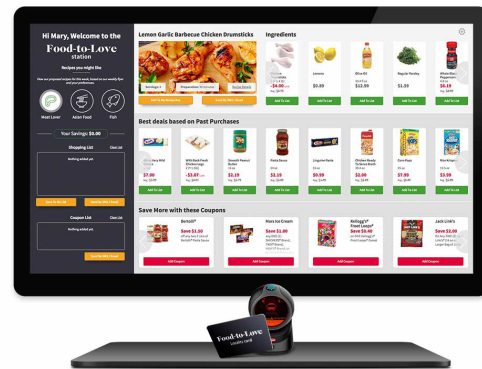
Hi Mary, Welcome to the
Food-to-Love
station

Recipes you might like

Meat Lover
Asian Food
Fish

Your Savings: $0.00

Shopping List
Clear List
Nothing added yet.

Coupon List
Clear List
Nothing added yet.

Lemon Garlic Barbecue Chicken Drumsticks
Servings: 4
Preparation: 30 minutes
Recipe Details
Add To My Recipe Box
Save To SMS / E-mail

Ingredients
$4.00
$0.99
Lemons
Olive Oil
$12.99
Regular Parsley
$1.99
$6.19
Add To List
Add To List
Add To List
Add To List
Add To List

Best deals based on Past Purchases
$7.99
$3.49
Smooth Peanut Butter
$2.19
Pasta Sauce
$2.19
Linguine Pasta
$0.99
Chicken Noodle Tomato Broth
$2.99
Corn Pops
$7.99
$3.99
Add To List
Add To List
Add To List
Add To List
Add To List
Add To List
Add To List
Add To List

Save More with these Coupons
Bertolli®
Save $1.50
More Ice Cream
Save $1.00
Kellogg's® Froot Loops®
Save $0.40
Jack Link's®
Save $2.00
Add Coupon
Add Coupon
Add Coupon
Add Coupon

Food-to-Love
Loyalty card